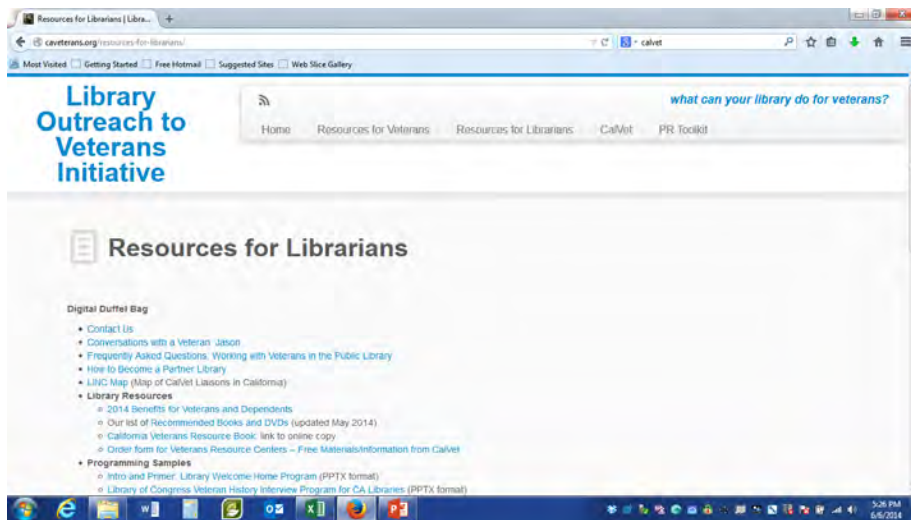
Resources for Librarians | Libra... +

caveterans.org/resources-for-librarians/

calvet

Most Visited Getting Started Free Hotmail Suggested Sites Web Slice Gallery

Library Outreach to Veterans Initiative

what can your library do for veterans?

Home Resources for Veterans Resources for Librarians CalVet PR Toolkit

Resources for Librarians

Digital Duffel Bag

- Contact Us
- Conversations with a Veteran: Jason
- Frequently Asked Questions: Working with Veterans in the Public Library
- How to Become a Partner Library
- LINC Map (Map of CalVet Liaisons in California)
- Library Resources
  - 2014 Benefits for Veterans and Dependents
  - Our list of Recommended Books and DVDs (updated May 2014)
  - California Veterans Resource Book: link to online copy
  - Order form for Veterans Resource Centers – Free Materials/Information from CalVet
- Programming Samples
  - Intro and Primer: Library Welcome Home Program (PPTX format)
  - Library of Congress Veteran History Interview Program for CA Libraries (PPTX format)

5:26 PM
6/6/2014